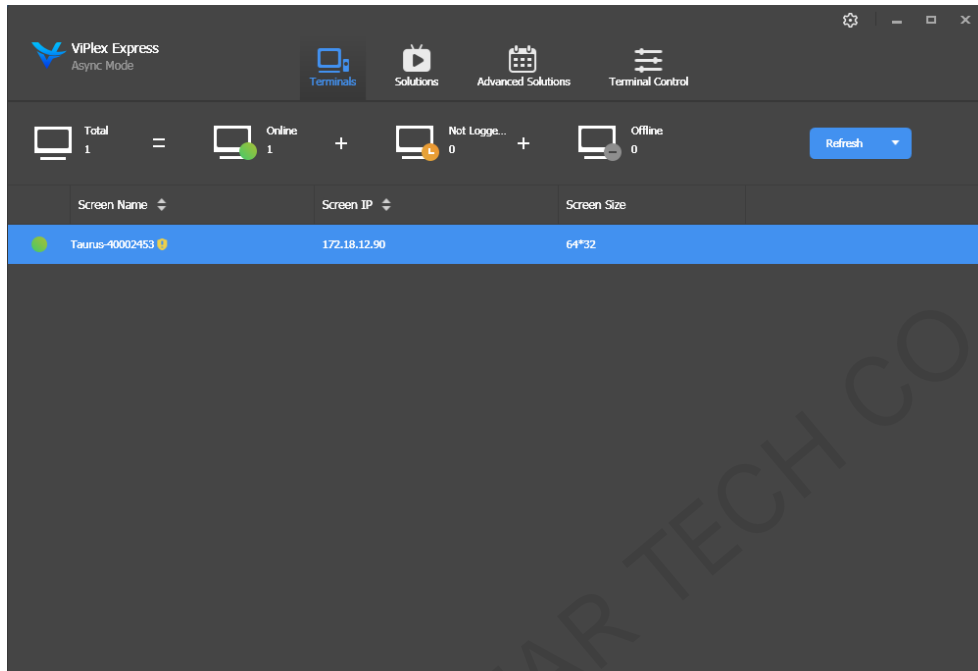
ViPlex Express
Async Mode

Terminals Solutions Advanced Solutions Terminal Control

Total 1 = Online 1 + Not Logge... 0 + Offline 0

Refresh

| | Screen Name | Screen IP | Screen Size |
|---|---|---|---|
| | Taurus-40002453 | 172.18.12.90 | 64*32 |

AR TECH CO